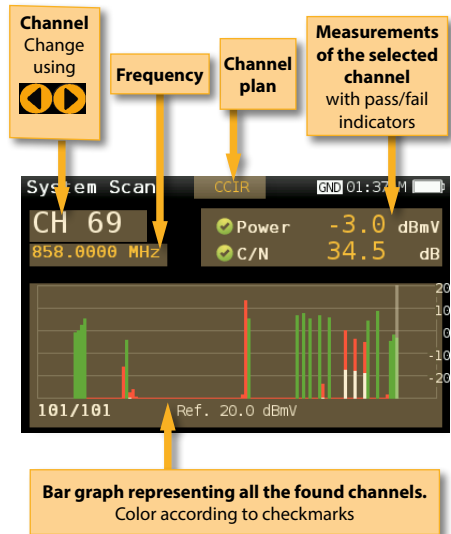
Channel
Change using

Frequency

Channel plan

Measurements of the selected channel
with pass/fail indicators

System Scan
CCIR
GND 01:37 M

CH 69
858.0000 MHz

Power -3.0 dBmV
C/N 34.5 dB

20
10
0
-10
-20

101/101
Ref. 20.0 dBmV

Bar graph representing all the found channels.
Color according to checkmarks